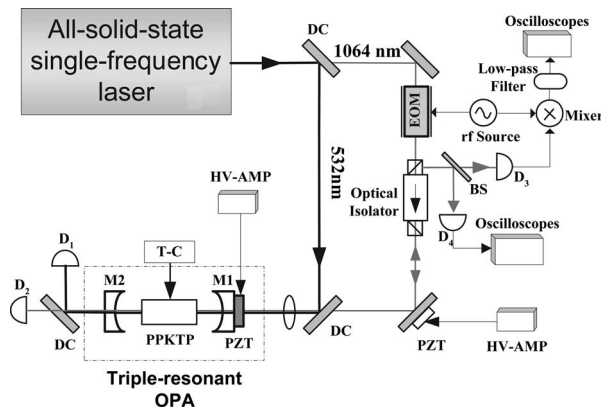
All-solid-state single-frequency laser

DC

1064 nm

Oscilloscopes

Low-pass Filter

EOM

rf Source

Mixer

532nm

BS

$D_3$

HV-AMP

Optical Isolator

$D_4$

Oscilloscopes

$D_1$

T-C

$D_2$

M2

M1

PPKTP

PZT

DC

DC

PZT

HV-AMP

Triple-resonant OPA